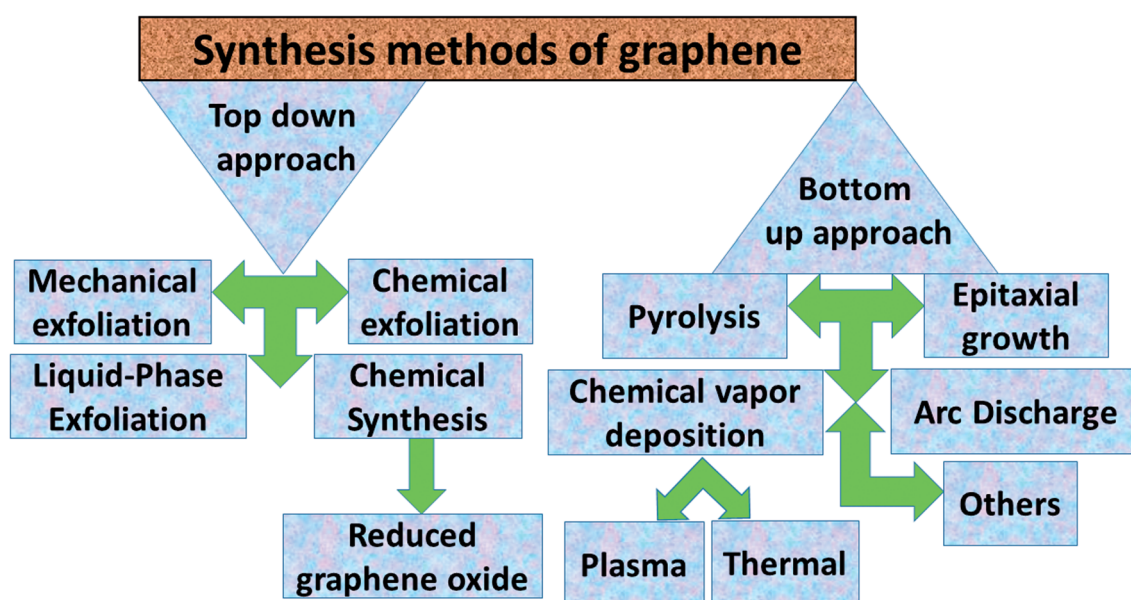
Synthesis methods of graphene

Top down approach

Mechanical exfoliation

Chemical exfoliation

Liquid-Phase Exfoliation

Chemical Synthesis

Reduced graphene oxide

Bottom up approach

Pyrolysis

Epitaxial growth

Chemical vapor deposition

Arc Discharge

Others

Plasma

Thermal